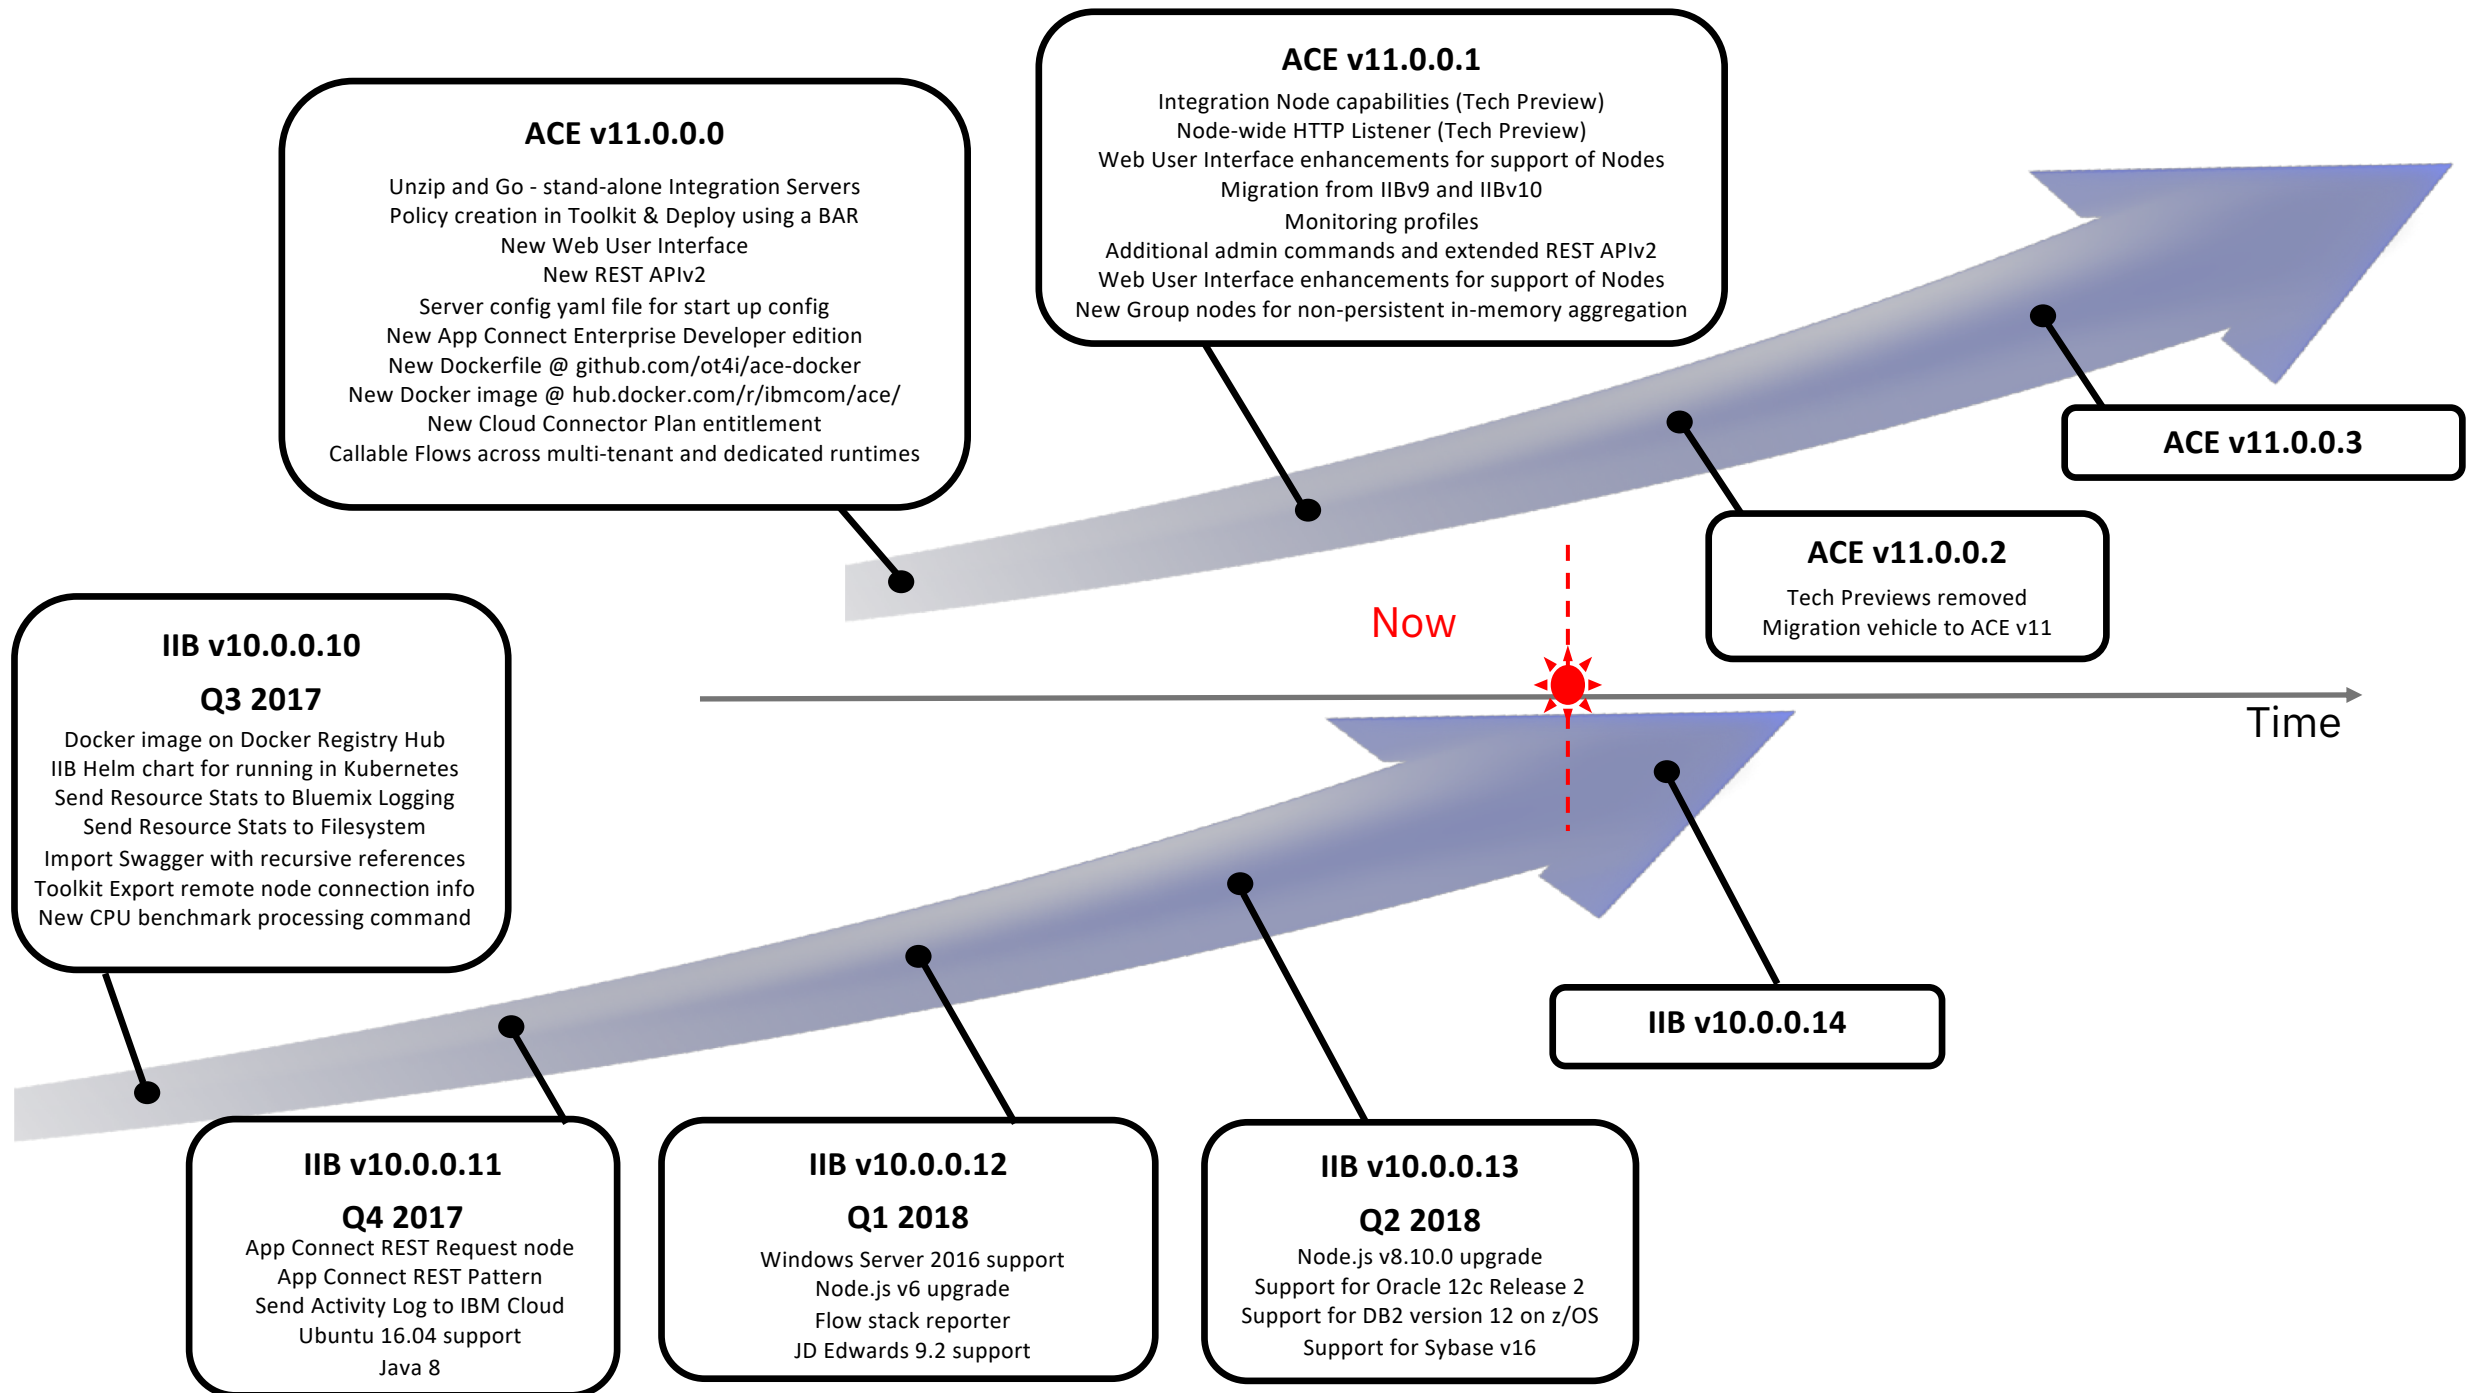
ACE v11.0.0.1

Integration Node capabilities (Tech Preview)
Node-wide HTTP Listener (Tech Preview)
Web User Interface enhancements for support of Nodes
Migration from IIBv9 and IIBv10
Monitoring profiles
Additional admin commands and extended REST APIv2
Web User Interface enhancements for support of Nodes
New Group nodes for non-persistent in-memory aggregation

ACE v11.0.0.0

Unzip and Go - stand-alone Integration Servers
Policy creation in Toolkit & Deploy using a BAR
New Web User Interface
New REST APIv2
Server config yaml file for start up config
New App Connect Enterprise Developer edition
New Dockerfile @ github.com/ot4i/ace-docker
New Docker image @ hub.docker.com/r/ibmcom/ace/
New Cloud Connector Plan entitlement
Callable Flows across multi-tenant and dedicated runtimes

ACE v11.0.0.3

ACE v11.0.0.2

Tech Previews removed
Migration vehicle to ACE v11

Now

Time

IIB v10.0.0.10

Q3 2017

Docker image on Docker Registry Hub
IIB Helm chart for running in Kubernetes
Send Resource Stats to Bluemix Logging
Send Resource Stats to Filesystem
Import Swagger with recursive references
Toolkit Export remote node connection info
New CPU benchmark processing command

IIB v10.0.0.14

IIB v10.0.0.11

Q4 2017

App Connect REST Request node
App Connect REST Pattern
Send Activity Log to IBM Cloud
Ubuntu 16.04 support
Java 8

IIB v10.0.0.12

Q1 2018

Windows Server 2016 support
Node.js v6 upgrade
Flow stack reporter
JD Edwards 9.2 support

IIB v10.0.0.13

Q2 2018

Node.js v8.10.0 upgrade
Support for Oracle 12c Release 2
Support for DB2 version 12 on z/OS
Support for Sybase v16